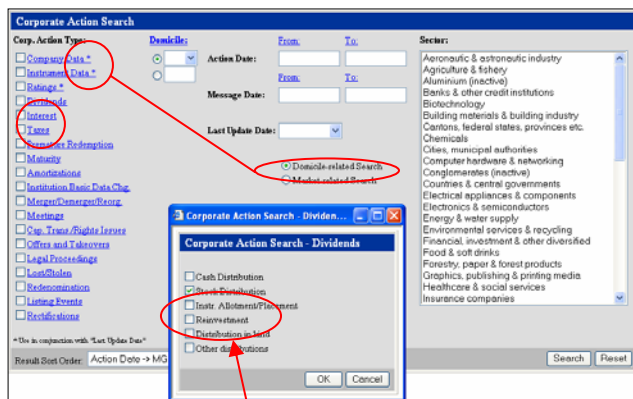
Corporate Action Search

Corp. Action Type:

Company Data *
Instrument Data *
Ratings *
Dividends
Interest
Taxes
Premature Redemption
Maturity
Amortizations
Institution Basic Data Chg.
Merger/Demerger/Reorg.
Meetings
Cap. Trans./Rights Issues
Offers and Takeovers
Legal Proceedings
Lost/Stolen
Redenomination
Listing Events
Rectifications

* Use in conjunction with "Last Update Date"

Domicile:

Action Date: From: To:

Message Date: From: To:

Last Update Date:

Domicile-related Search
Market-related Search

Sector:

Aeronautic & astronautic industry
Agriculture & fishery
Aluminium (inactive)
Banks & other credit institutions
Biotechnology
Building materials & building industry
Cantons, federal states, provinces etc.
Chemicals
Cities, municipal authorities
Computer hardware & networking
Conglomerates (inactive)
Countries & central governments
Electrical appliances & components
Electronics & semiconductors
Energy & water supply
Environmental services & recycling
Financial, investment & other diversified
Food & soft drinks
Forestry, paper & forest products
Graphics, publishing & printing media
Healthcare & social services
Insurance companies

Corporate Action Search - Dividends...

Corporate Action Search - Dividends

Cash Distribution
Stock Distribution
Instr. Allotment/Placement
Reinvestment
Distribution in kind
Other distributions

OK Cancel

Result Sort Order: Action Date -> MG

Search Reset